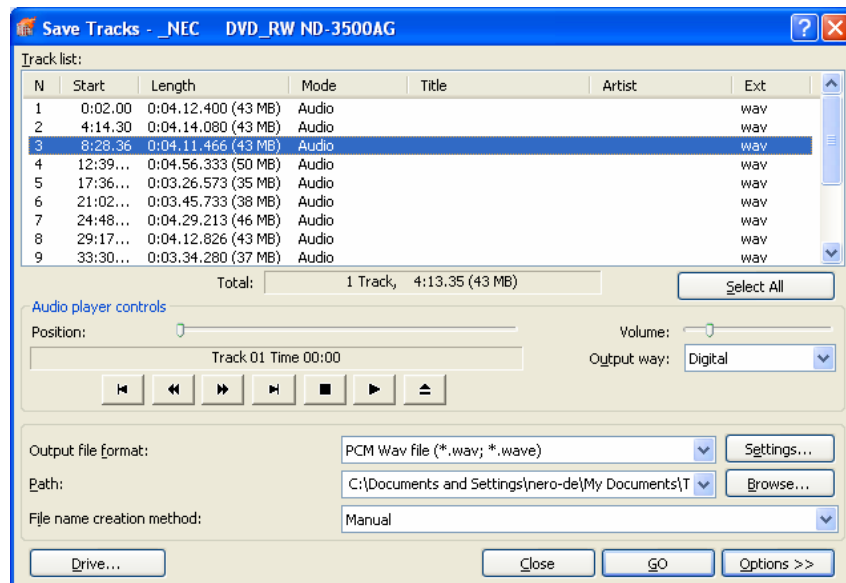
Save Tracks - _NEC DVD_RW ND-3500AG

Track list:

| N | Start | Length | Mode | Title | Artist | Ext |
|---|---|---|---|---|---|---|
| 1 | 0:02.00 | 0:04.12.400 (43 MB) | Audio | | | wav |
| 2 | 4:14.30 | 0:04.14.080 (43 MB) | Audio | | | wav |
| 3 | 8:28.36 | 0:04.11.466 (43 MB) | Audio | | | wav |
| 4 | 12:39... | 0:04.56.333 (50 MB) | Audio | | | wav |
| 5 | 17:36... | 0:03.26.573 (35 MB) | Audio | | | wav |
| 6 | 21:02... | 0:03.45.733 (38 MB) | Audio | | | wav |
| 7 | 24:48... | 0:04.29.213 (46 MB) | Audio | | | wav |
| 8 | 29:17... | 0:04.12.826 (43 MB) | Audio | | | wav |
| 9 | 33:30... | 0:03.34.280 (37 MB) | Audio | | | wav |

Total: 1 Track, 4:13.35 (43 MB)

Select All

Audio player controls

Position:

Volume:

Track 01 Time 00:00

Output way: Digital

Output file format: PCM Wav file (*.wav; *.wave)

Settings...

Path: C:\Documents and Settings\nero-de\My Documents\T

Browse...

File name creation method: Manual

Drive...

Close

GO

Options >>